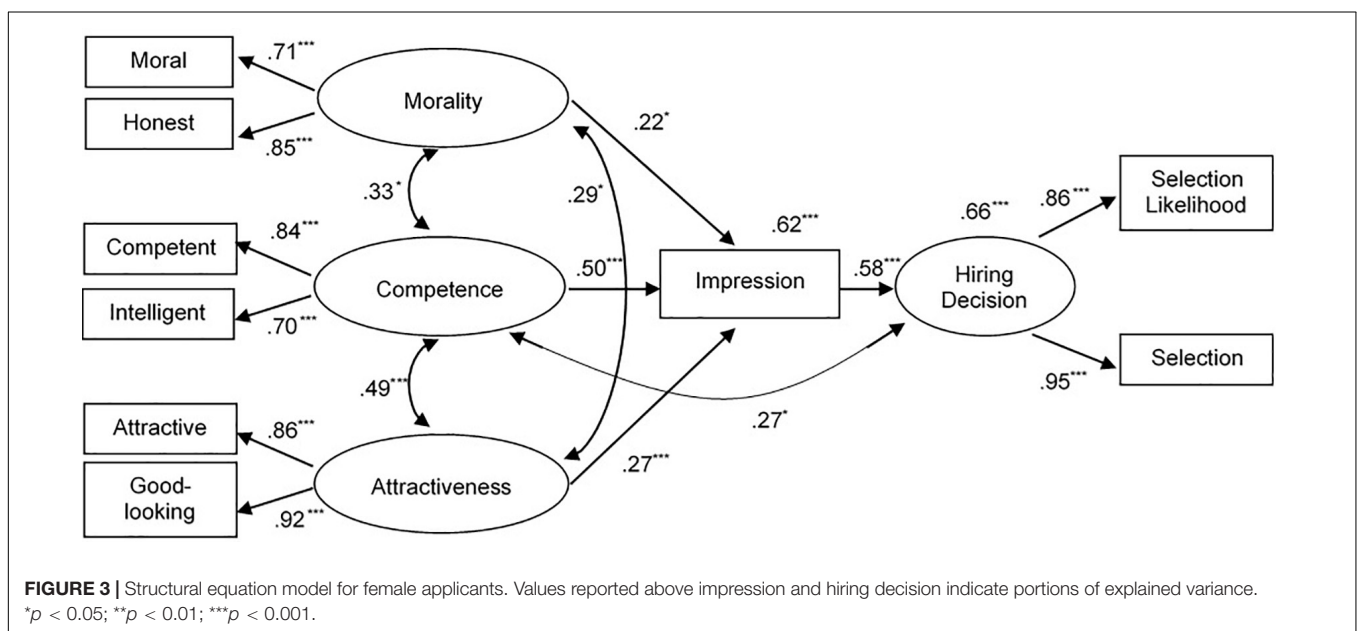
Moral
Honest
Morality
$.71^{***}$
$.85^{***}$
$.22^{*}$
$.33^{*}$
$.29^{*}$
Competent
Intelligent
Competence
$.84^{***}$
$.70^{***}$
$.50^{***}$
Impression
$.62^{***}$
$.58^{***}$
Hiring Decision
$.66^{***}$
$.86^{***}$
Selection Likelihood
Selection
$.95^{***}$
$.49^{***}$
$.27^{*}$
Attractive
Good-looking
Attractiveness
$.86^{***}$
$.92^{***}$
$.27^{***}$

**FIGURE 3 |** Structural equation model for female applicants. Values reported above impression and hiring decision indicate portions of explained variance. $^{*}p < 0.05$; $^{**}p < 0.01$; $^{***}p < 0.001$.